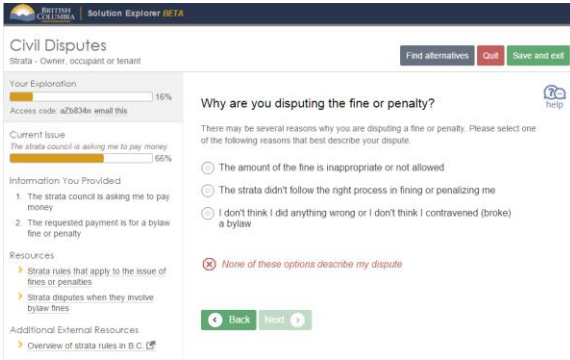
BRITISH COLUMBIA | Solution Explorer BETA

Civil Disputes
Strata - Owner, occupant or tenant

Find alternatives | Quit | Save and exit

Your Exploration
16%
Access code: aZb834n email this

Current Issue
The strata council is asking me to pay money
66%

Information You Provided
1. The strata council is asking me to pay money
2. The requested payment is for a bylaw fine or penalty

Resources
Strata rules that apply to the issue of fines or penalties
Strata disputes when they involve bylaw fines

Additional External Resources
Overview of strata rules in B.C.

Why are you disputing the fine or penalty?

help

There may be several reasons why you are disputing a fine or penalty. Please select one of the following reasons that best describe your dispute.

The amount of the fine is inappropriate or not allowed

The strata didn't follow the right process in fining or penalizing me

I don't think I did anything wrong or I don't think I contravened (broke) a bylaw

None of these options describe my dispute

Back | Next